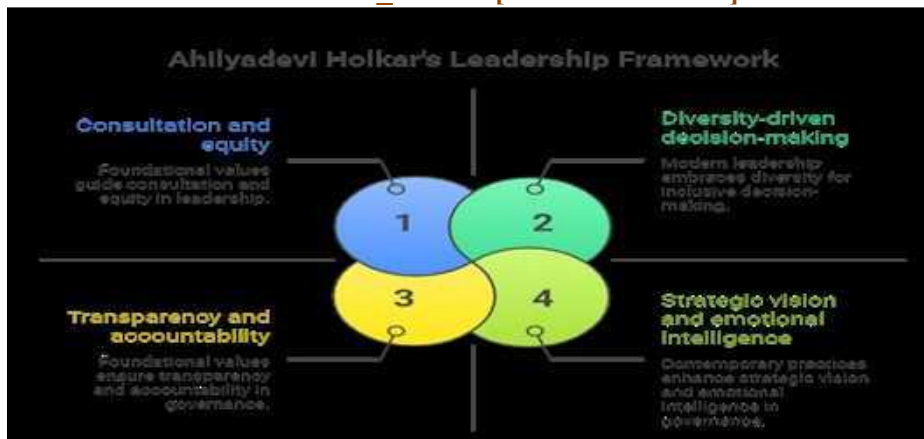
Ahilyadevi Holkar's Leadership Framework

Consultation and equity

Foundational values guide consultation and equity in leadership.

Diversity-driven decision-making

Modern leadership embraces diversity for inclusive decision-making.

1

2

3

4

Transparency and accountability

Foundational values ensure transparency and accountability in governance.

Strategic vision and emotional intelligence

Contemporary practices enhance strategic vision and emotional intelligence in governance.